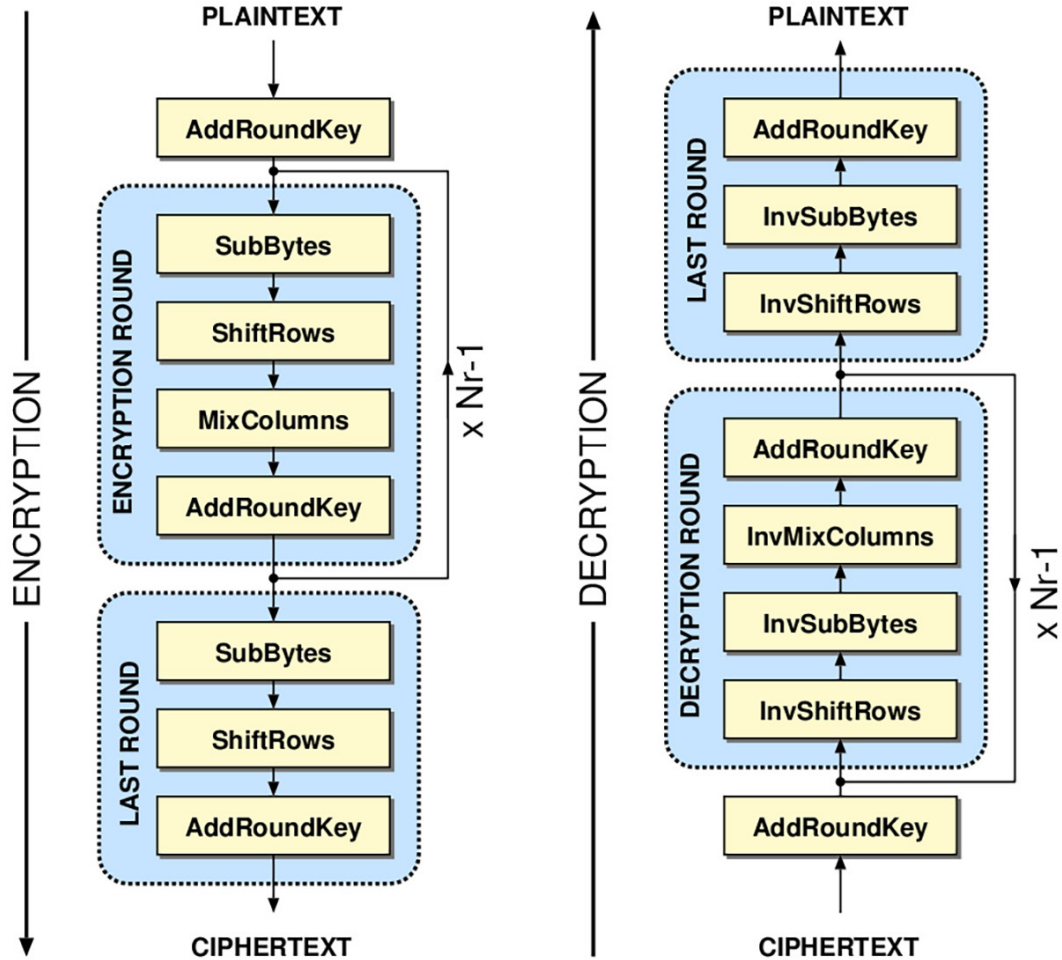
ENCRYPTION

PLAINTEXT

AddRoundKey

ENCRYPTION ROUND

SubBytes

ShiftRows

MixColumns

AddRoundKey

x Nr-1

LAST ROUND

SubBytes

ShiftRows

AddRoundKey

CIPHERTEXT

DECRYPTION

PLAINTEXT

LAST ROUND

AddRoundKey

InvSubBytes

InvShiftRows

DECRYPTION ROUND

AddRoundKey

InvMixColumns

InvSubBytes

InvShiftRows

x Nr-1

AddRoundKey

CIPHERTEXT